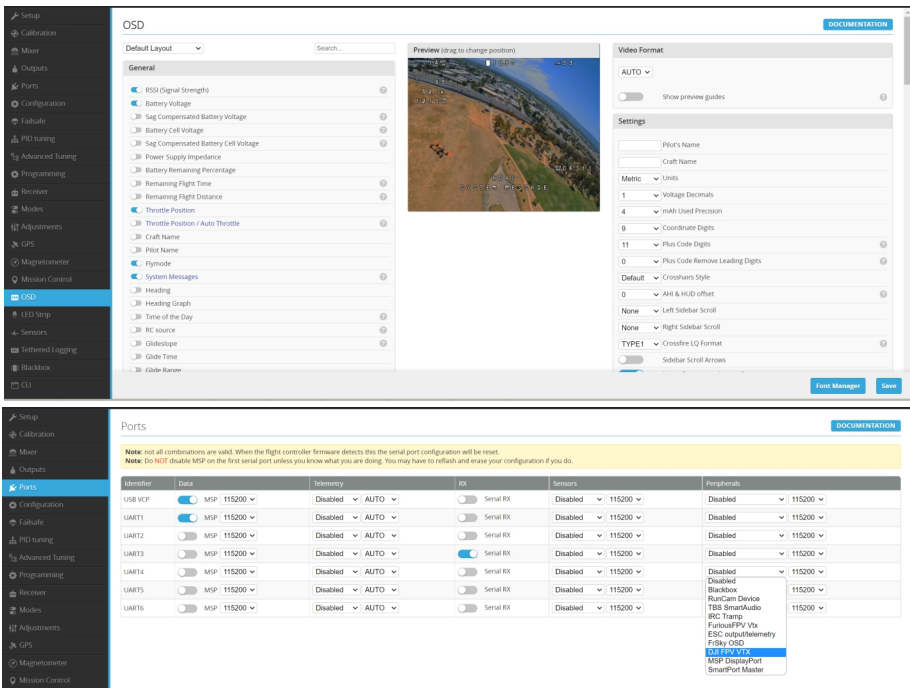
Setup
Calibration
Mixer
Outputs
Ports
Configuration
Failsafe
PID tuning
Advanced Tuning
Programming
Receiver
Modes
Adjustments
GPS
Magnetometer
Mission Control
OSD
LED Strip
Sensors
Tethered Logging
Blackbox
CLI

OSD

DOCUMENTATION

Default Layout

Search...

General

RSSI (Signal Strength)
Battery Voltage
Sag Compensated Battery Voltage
Battery Cell Voltage
Sag Compensated Battery Cell Voltage
Power Supply Impedance
Battery Remaining Percentage
Remaining Flight Time
Remaining Flight Distance
Throttle Position
Throttle Position / Auto Throttle
Craft Name
Pilot Name
Flymode
System Messages
Heading
Heading Graph
Time of the Day
RC source
Glideslope
Glide Time
Glide Range

Preview (drag to change position)

SYSTEM MESSAGE

Video Format

AUTO

Show preview guides

Settings

Pilot's Name
Craft Name
Metric Units
1 Voltage Decimals
4 mAh Used Precision
9 Coordinate Digits
11 Plus Code Digits
0 Plus Code Remove Leading Digits
Default Crosshairs Style
0 AHI & HUD offset
None Left Sidebar Scroll
None Right Sidebar Scroll
TYPE1 Crossfire LQ Format
Sidebar Scroll Arrows

Font Manager
Save

Setup
Calibration
Mixer
Outputs
Ports
Configuration
Failsafe
PID tuning
Advanced Tuning
Programming
Receiver
Modes
Adjustments
GPS
Magnetometer
Mission Control

Ports

DOCUMENTATION

Note: not all combinations are valid. When the flight controller firmware detects this the serial port configuration will be reset.
Note: Do NOT disable MSP on the first serial port unless you know what you are doing. You may have to reflash and erase your configuration if you do.

| Identifier | Data | Telemetry | RX | Sensors | Peripherals |
|---|---|---|---|---|---|
| USB VCP | MSP 115200 | Disabled AUTO | Serial RX | Disabled 115200 | Disabled 115200 |
| UART1 | MSP 115200 | Disabled AUTO | Serial RX | Disabled 115200 | Disabled 115200 |
| UART2 | MSP 115200 | Disabled AUTO | Serial RX | Disabled 115200 | Disabled 115200 |
| UART3 | MSP 115200 | Disabled AUTO | Serial RX | Disabled 115200 | Disabled 115200 |
| UART4 | MSP 115200 | Disabled AUTO | Serial RX | Disabled 115200 | Disabled 115200 |
| UART5 | MSP 115200 | Disabled AUTO | Serial RX | Disabled 115200 | 115200 |
| UART6 | MSP 115200 | Disabled AUTO | Serial RX | Disabled 115200 | 115200 |

Disabled
Blackbox
RunCam Device
TBS SmartAudio
IRC Tramp
FuriousFPV Vtx
ESC output/telemetry
FrSky OSD
DJI FPV VTX
MSP DisplayPort
SmartPort Master